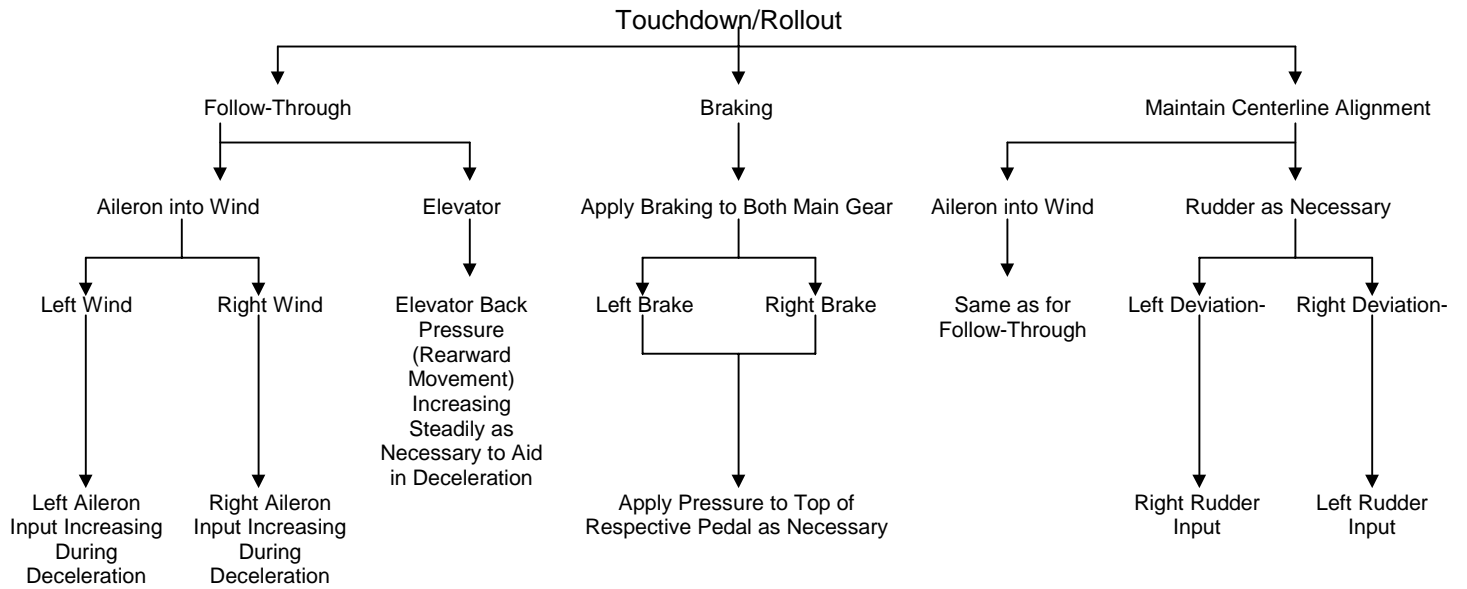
Touchdown/Rollout

Follow-Through

Aileron into Wind

Left Wind

Left Aileron Input Increasing During Deceleration

Right Wind

Right Aileron Input Increasing During Deceleration

Elevator

Elevator Back Pressure (Rearward Movement) Increasing Steadily as Necessary to Aid in Deceleration

Braking

Apply Braking to Both Main Gear

Left Brake

Right Brake

Apply Pressure to Top of Respective Pedal as Necessary

Maintain Centerline Alignment

Aileron into Wind

Same as for Follow-Through

Rudder as Necessary

Left Deviation-

Right Rudder Input

Right Deviation-

Left Rudder Input